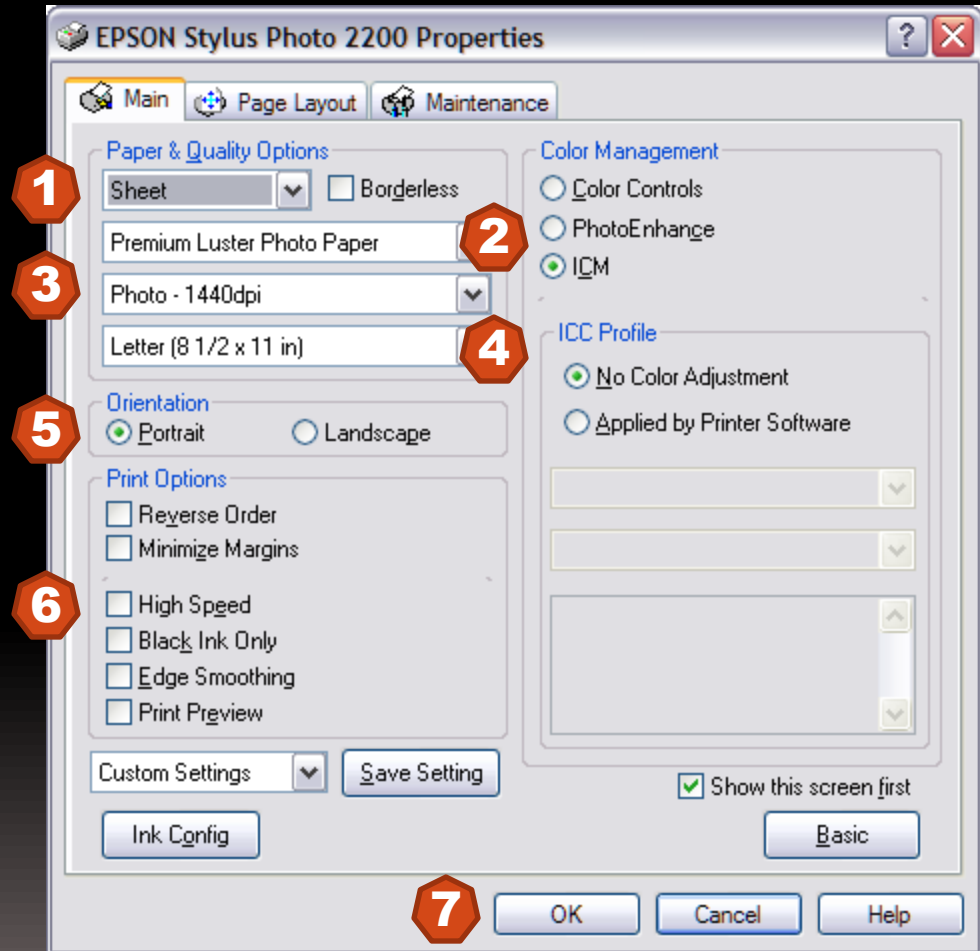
EPSON Stylus Photo 2200 Properties

?

Main

Page Layout

Maintenance

Paper & Quality Options

1

Sheet

Borderless

Premium Luster Photo Paper

2

3

Photo - 1440dpi

Letter (8 1/2 x 11 in)

4

Orientation

5

Portrait

Landscape

Print Options

Reverse Order

Minimize Margins

6

High Speed

Black Ink Only

Edge Smoothing

Print Preview

Custom Settings

Save Setting

Ink Config

Color Management

Color Controls

PhotoEnhance

ICM

ICC Profile

No Color Adjustment

Applied by Printer Software

Show this screen first

Basic

7

OK

Cancel

Help